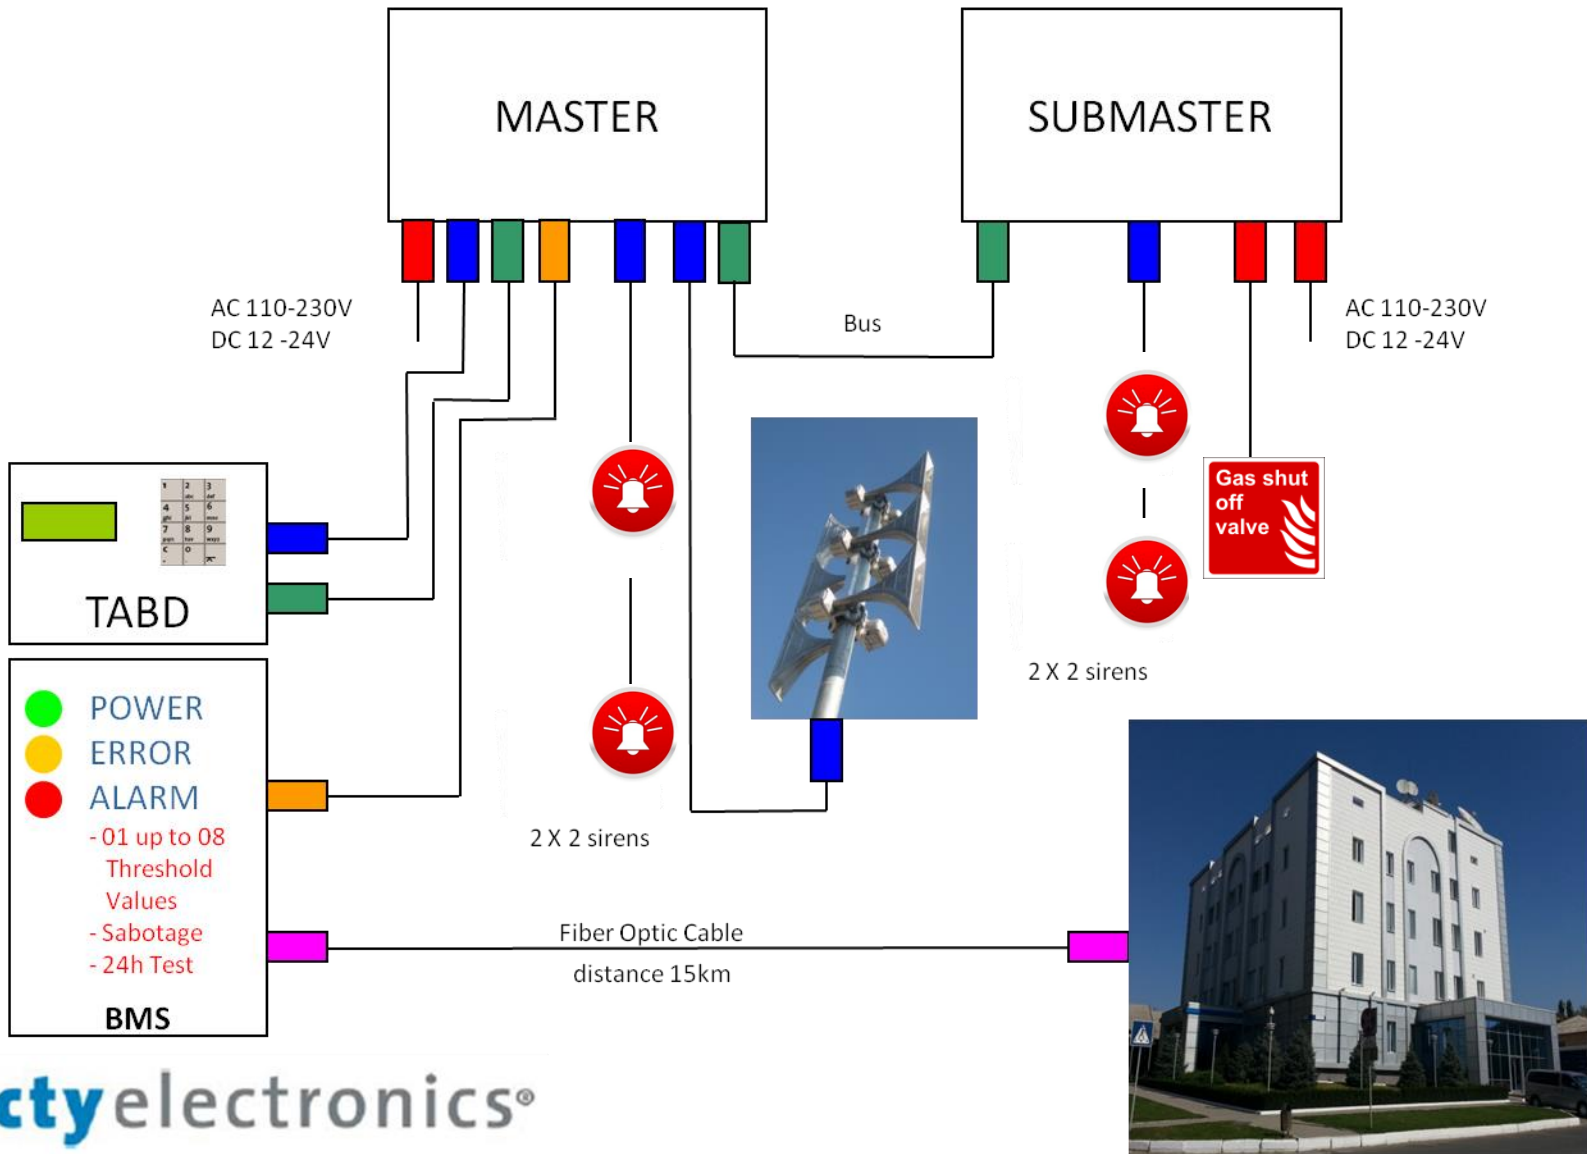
MASTER

SUBMASTER

AC 110-230V
DC 12 -24V

Bus

AC 110-230V
DC 12 -24V

Gas shut off valve

TABD

2 X 2 sirens

POWER
ERROR
ALARM
- 01 up to 08 Threshold Values
- Sabotage
- 24h Test

BMS

2 X 2 sirens

Fiber Optic Cable

distance 15km

ctyelectronics®